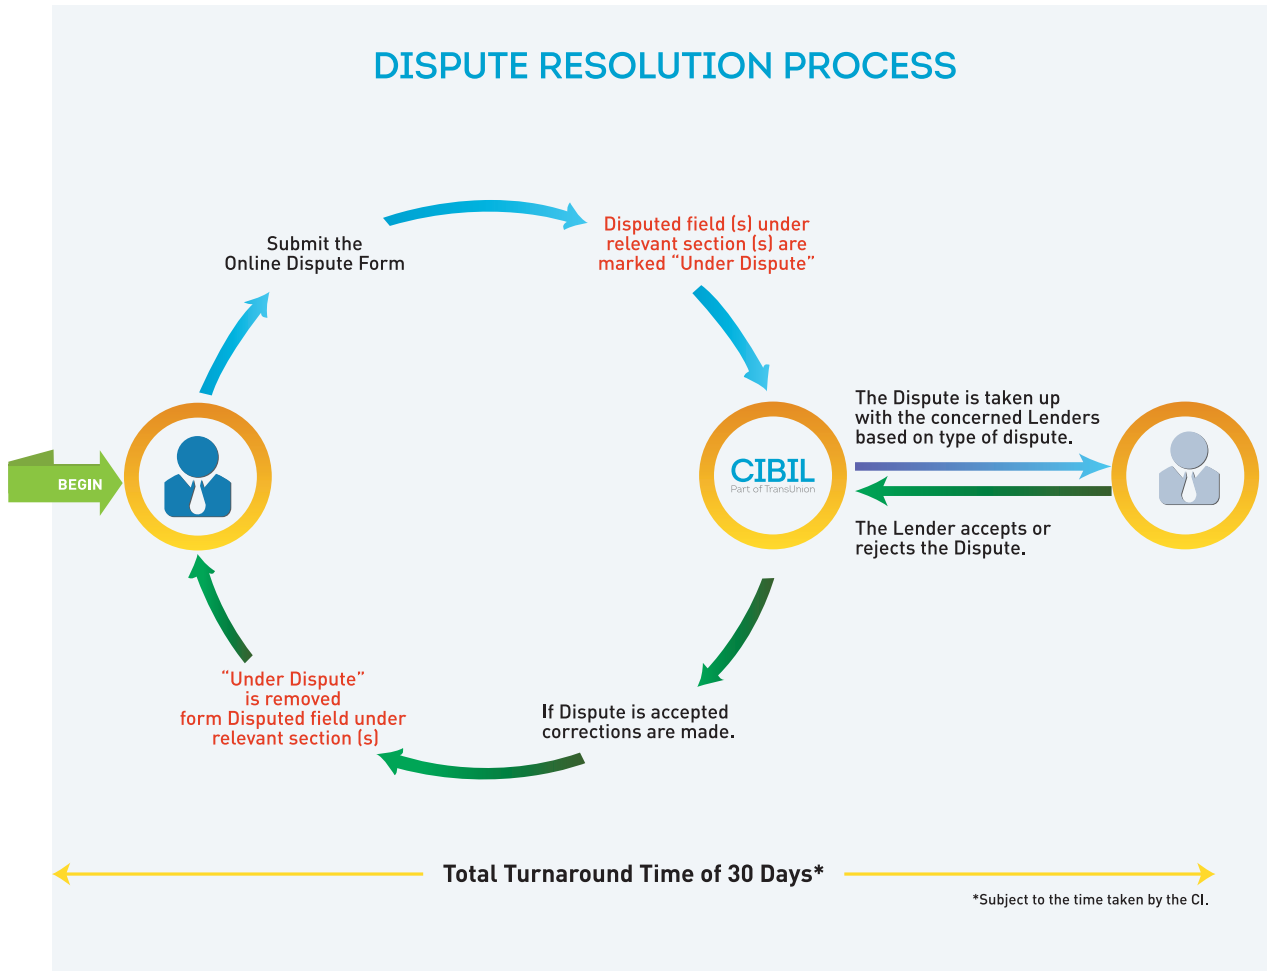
DISPUTE RESOLUTION PROCESS

Submit the Online Dispute Form

Disputed field (s) under relevant section (s) are marked "Under Dispute"

BEGIN

CIBIL
Part of TransUnion

The Dispute is taken up with the concerned Lenders based on type of dispute.

The Lender accepts or rejects the Dispute.

"Under Dispute" is removed form Disputed field under relevant section (s)

If Dispute is accepted corrections are made.

Total Turnaround Time of 30 Days*

*Subject to the time taken by the CI.